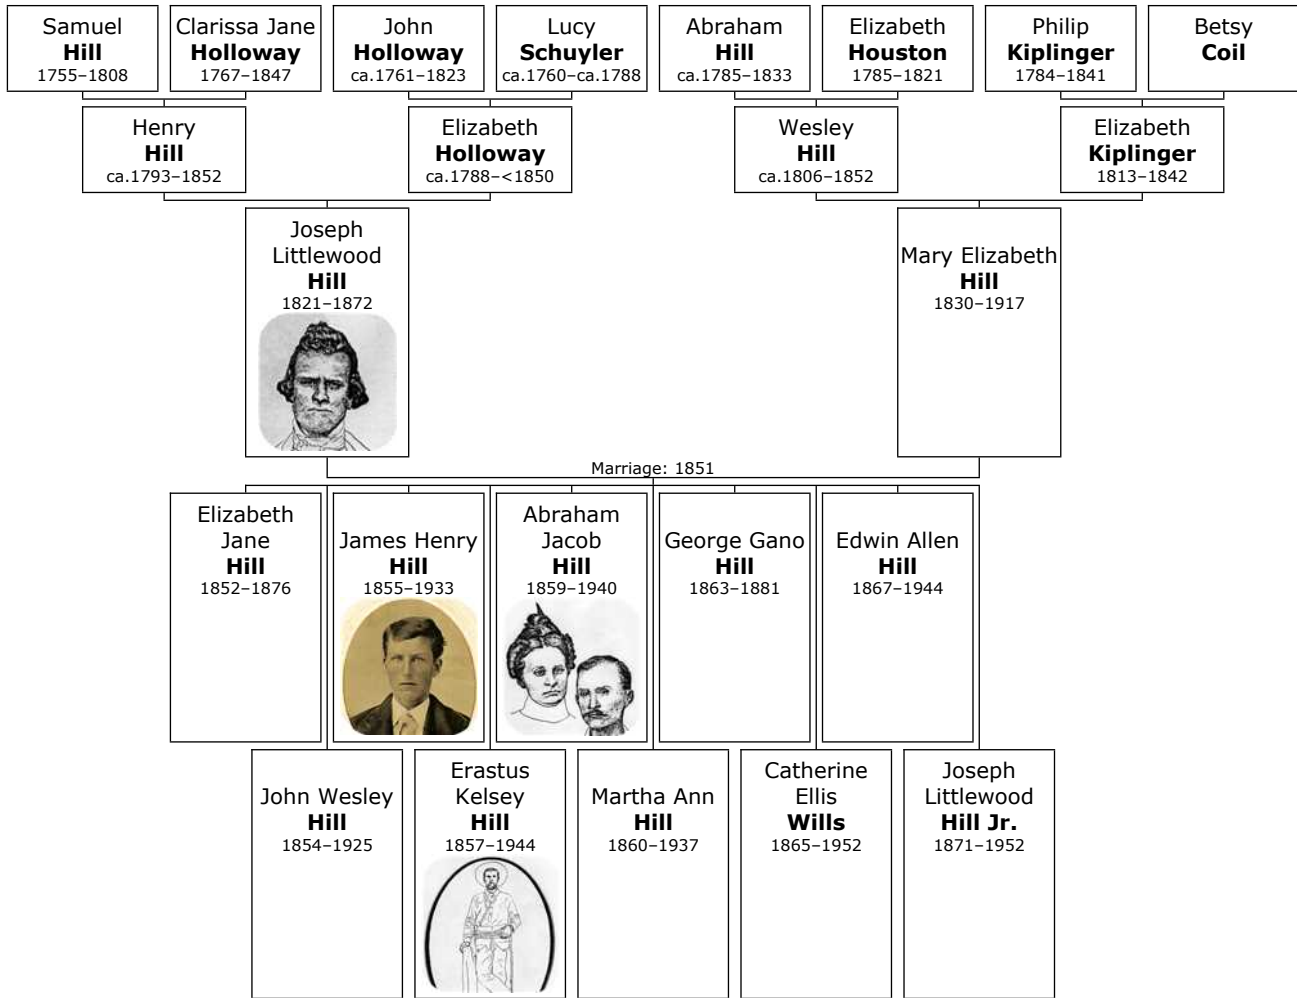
Samuel
Hill
1755–1808

Clarissa Jane
Holloway
1767–1847

John
Holloway
ca.1761–1823

Lucy
Schuyler
ca.1760–ca.1788

Abraham
Hill
ca.1785–1833

Elizabeth
Houston
1785–1821

Philip
Kiplinger
1784–1841

Betsy
Coil

Henry
Hill
ca.1793–1852

Elizabeth
Holloway
ca.1788–<1850

Wesley
Hill
ca.1806–1852

Elizabeth
Kiplinger
1813–1842

Joseph
Littlewood
Hill
1821–1872

Mary Elizabeth
Hill
1830–1917

Marriage: 1851

Elizabeth
Jane
Hill
1852–1876

James Henry
Hill
1855–1933

Abraham
Jacob
Hill
1859–1940

George Gano
Hill
1863–1881

Edwin Allen
Hill
1867–1944

John Wesley
Hill
1854–1925

Erastus
Kelsey
Hill
1857–1944

Martha Ann
Hill
1860–1937

Catherine
Ellis
Wills
1865–1952

Joseph
Littlewood
Hill Jr.
1871–1952